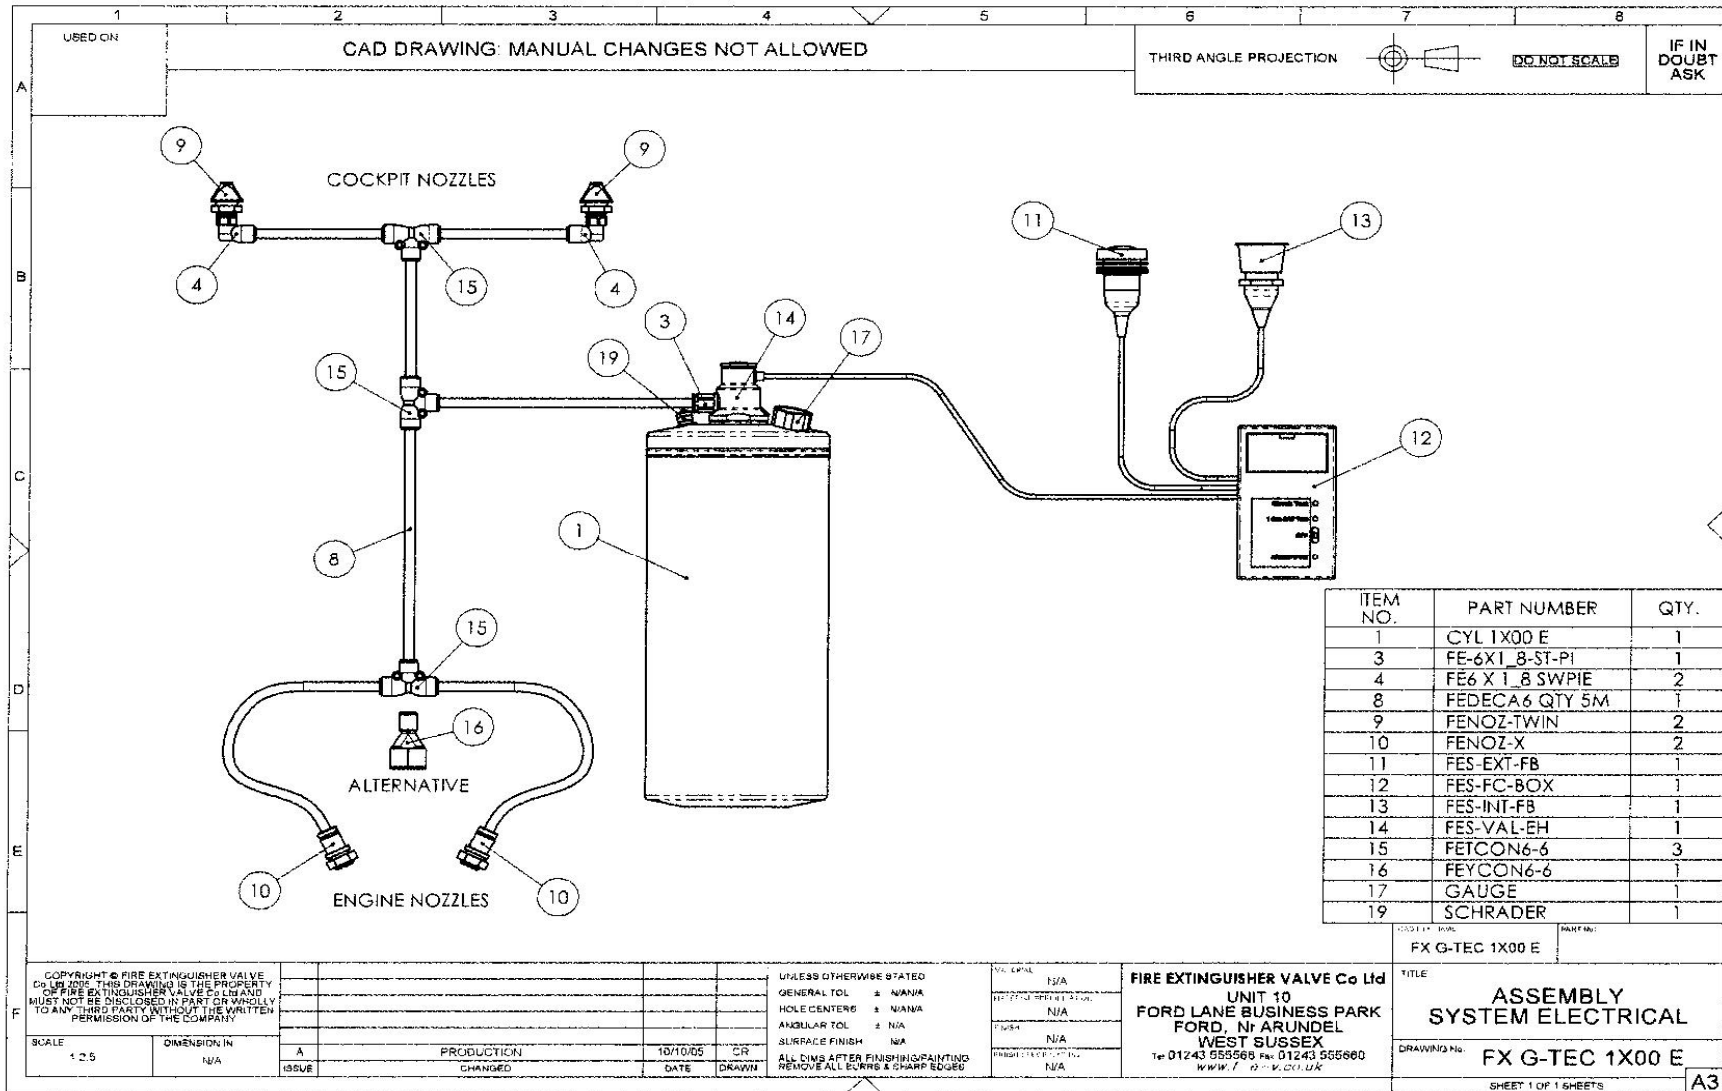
1 2 3 4 5 6 7 8

A B C D E F

USED ON

CAD DRAWING: MANUAL CHANGES NOT ALLOWED

THIRD ANGLE PROJECTION

DO NOT SCALE

IF IN DOUBT ASK

COCKPIT NOZZLES

9 9 4 15 4 15 3 14 17 19 11 13 12 1 8 15 16 10 10

ALTERNATIVE

ENGINE NOZZLES

| ITEM NO. | PART NUMBER | QTY. |
|---|---|---|
| 1 | CYL 1X00 E | 1 |
| 3 | FE-6X1_8-ST-PI | 1 |
| 4 | FE6 X 1_8 SWPIE | 2 |
| 8 | FEDECA6 QTY 5M | 1 |
| 9 | FENOZ-TWIN | 2 |
| 10 | FENOZ-X | 2 |
| 11 | FES-EXT-FB | 1 |
| 12 | FES-FC-BOX | 1 |
| 13 | FES-INT-FB | 1 |
| 14 | FES-VAL-EH | 1 |
| 15 | FETCON6-6 | 3 |
| 16 | FEYCON6-6 | 1 |
| 17 | GAUGE | 1 |
| 19 | SCHRADER | 1 |

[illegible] FX G-TEC 1X00 E PART No

COPYRIGHT © FIRE EXTINGUISHER VALVE Co Ltd 2005. THIS DRAWING IS THE PROPERTY OF FIRE EXTINGUISHER VALVE Co Ltd AND MUST NOT BE DISCLOSED IN PART OR WHOLLY TO ANY THIRD PARTY WITHOUT THE WRITTEN PERMISSION OF THE COMPANY

SCALE 1:2.5 DIMENSION IN N/A

A PRODUCTION 10/10/05 CR
ISSUE CHANGED DATE DRAWN

UNLESS OTHERWISE STATED
GENERAL TOL ± N/AN/A
HOLE CENTERS ± N/AN/A
ANGULAR TOL ± N/A
SURFACE FINISH N/A
ALL DIMS AFTER FINISHING/PAINTING REMOVE ALL BURRS & SHARP EDGES

MATERIAL N/A
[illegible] N/A
FINISH N/A
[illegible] N/A

FIRE EXTINGUISHER VALVE Co Ltd
UNIT 10
FORD LANE BUSINESS PARK
FORD, Nr ARUNDEL
WEST SUSSEX
Tel 01243 555566 Fax 01243 555660
www.f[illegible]-v.co.uk

TITLE
ASSEMBLY
SYSTEM ELECTRICAL

DRAWING No. FX G-TEC 1X00 E

SHEET 1 OF 1 SHEETS

A3